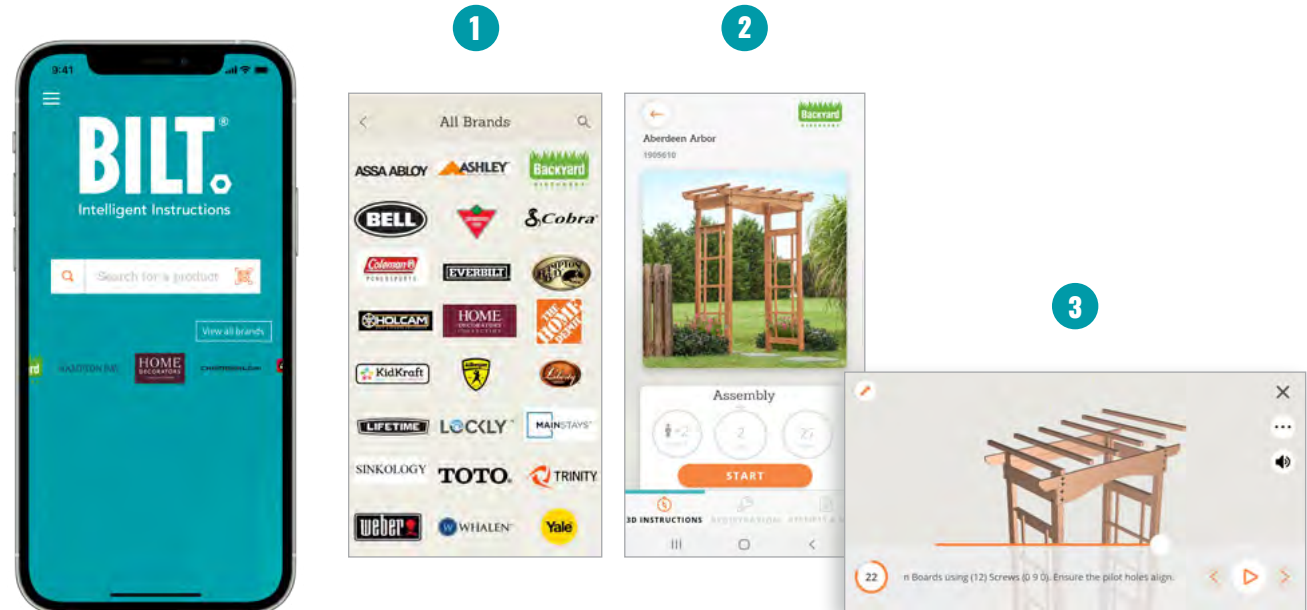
9:41

BILT.®

Intelligent Instructions

Search for a product

View all brands

rd HAMPTON BAY HOME DECORATORS CRAFTSMAN

1

All Brands

ASSA ABLOY ASHLEY Backyard DISCOVERY

BELL Cobra

Coleman POWERSPORTS EVERBILT HAMPTON BAY

HOLCAM HOME DECORATORS COLLECTION THE HOME DEPOT

KidKraft Liberty

LIFETIME LOCKLY MAINSTAYS

SINKOLOGY TOTO. TRINITY

weber WHALEN Yale

2

Backyard DISCOVERY

Aberdeen Arbor

1909610

Assembly

2

2

27

START

3D INSTRUCTIONS

3

22 n Boards using (12) Screws (0 9 0). Ensure the pilot holes align.